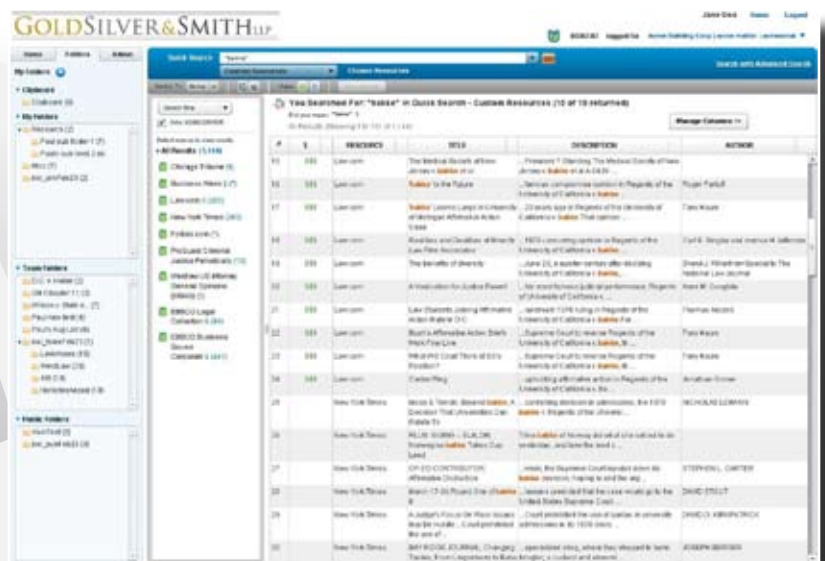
GOLDSILVER&SMITH LLP

Jane Doe Home Logout

Name Folders Admin

My folders

Clipboard

My Folders

Team folders

Public folders

Quick Search

Custom Resources

Choose Resources

Search with Advanced Search

You Searched For: "bakke" in Quick Search - Custom Resources (10 of 10 returned)

Manage Columns

| # | $ | RESOURCE | TITLE | DESCRIPTION | AUTHOR |
|---|---|---|---|---|---|
| | | Law.com | The Medical Society of New Jersey v. Bakke et al | | |
| | | Law.com | Bakke' to the Future | | Roger Parloff |
| | | Law.com | | | Tony Mauro |
| | | Law.com | | | |
| | | Law.com | The Benefits of Diversity | | |
| | | Law.com | A Vindication for Justice Powell | | |
| | | Law.com | | | Thomas Adcock |
| | | Law.com | | | Tony Mauro |
| | | Law.com | | | Tony Mauro |
| | | Law.com | Center Ring | | Jonathan Groner |
| | | New York Times | | | NICHOLAS LEMANN |
| | | New York Times | | | |
| | | New York Times | OP-ED CONTRIBUTOR; Affirmative Distinction | | STEPHEN L. CARTER |
| | | New York Times | | | DAVID STOUT |
| | | New York Times | | | DAVID D. KIRKPATRICK |
| | | New York Times | | | JOSEPH BERGER |

All Results

Chicago Tribune

Business Wire

Law.com

New York Times

Politico.com

ProQuest Criminal Justice Periodicals

Westlaw US Attorney General Opinions

EBSCO Legal Collection

EBSCO Business Source Complete